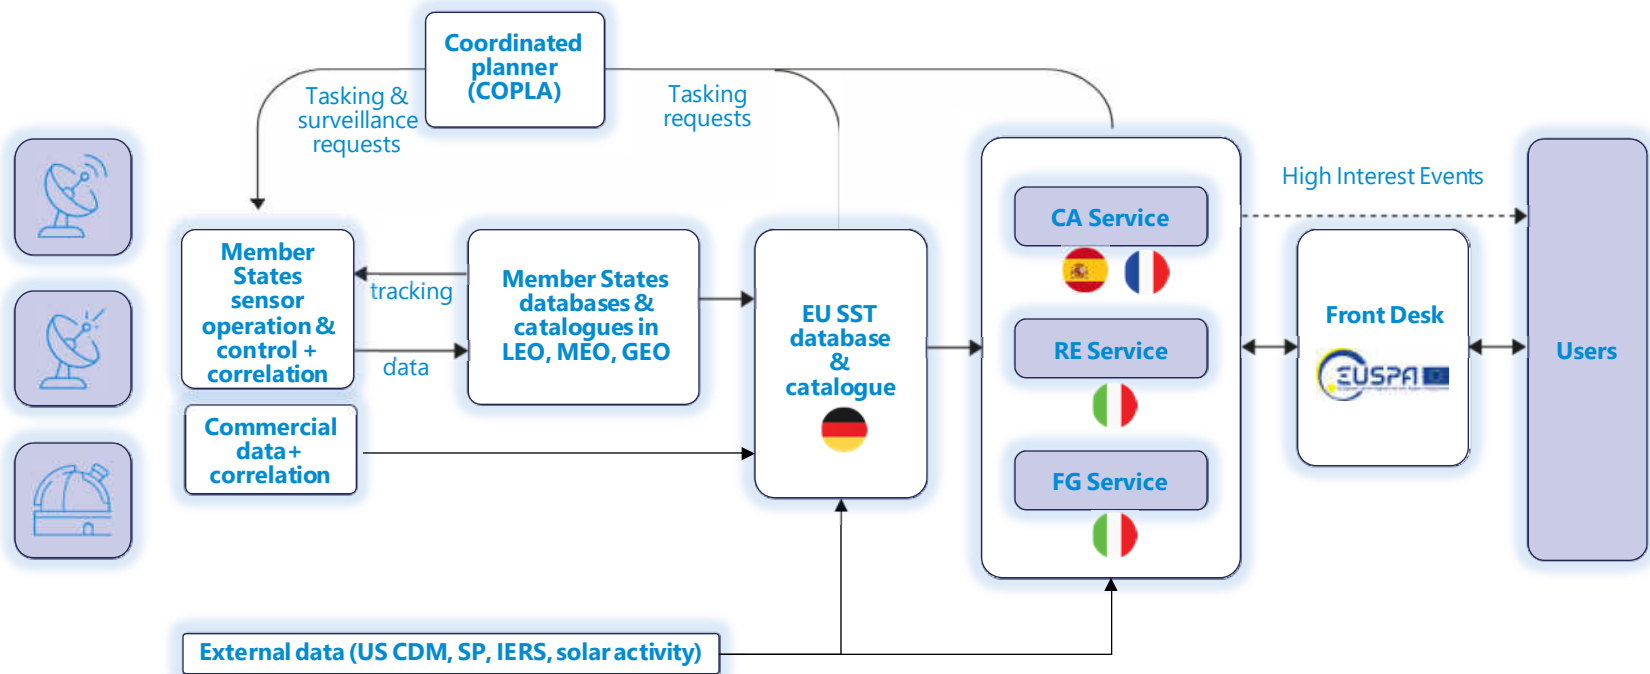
Coordinated planner (COPLA)

Tasking & surveillance requests

Tasking requests

Member States sensor operation & control + correlation

tracking

data

Member States databases & catalogues in LEO, MEO, GEO

EU SST database & catalogue

Commercial data + correlation

CA Service

RE Service

FG Service

High Interest Events

Front Desk

EUSPA

Users

External data (US CDM, SP, IERS, solar activity)